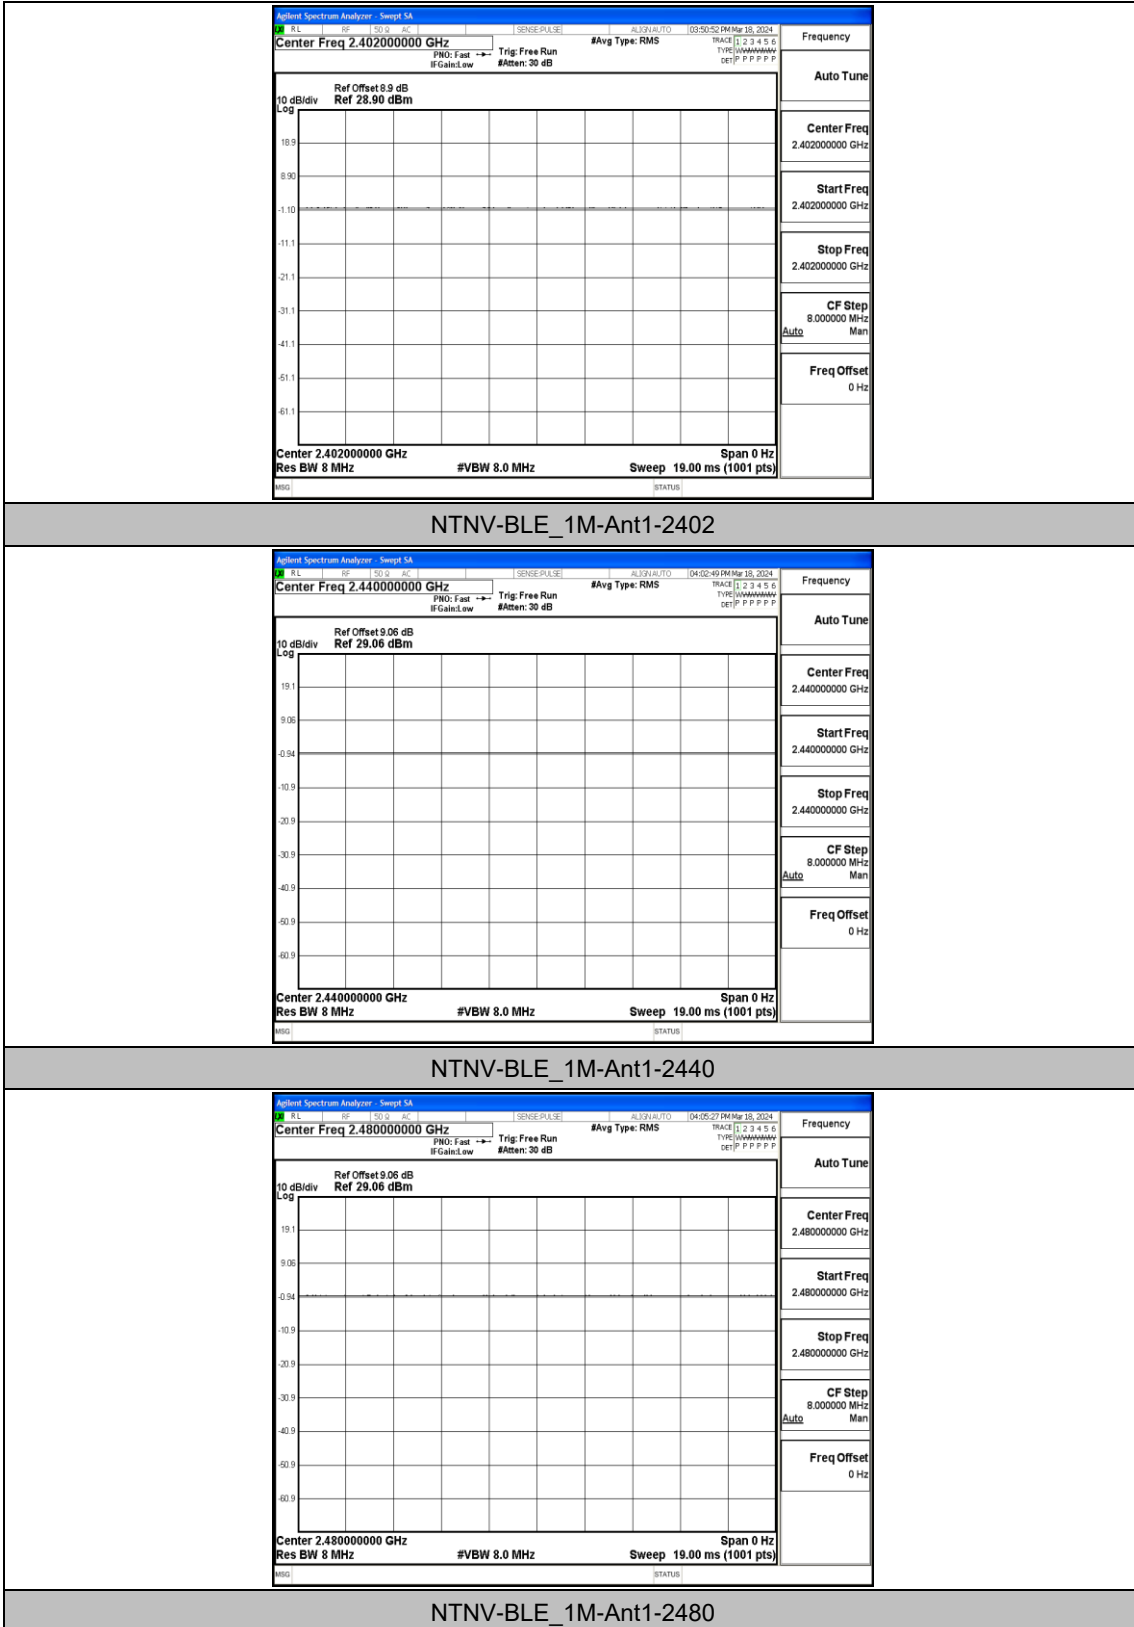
Agilent Spectrum Analyzer - Swept SA
RL RF 50 Ω AC SENSE:PULSE ALIGN AUTO 03:50:52 PM Mar 18, 2024
Center Freq 2.402000000 GHz
PNO: Fast IFGain:Low
Trig: Free Run
#Atten: 30 dB
#Avg Type: RMS
TRACE 1 2 3 4 5 6
TYPE WWWWWW
DET P P P P P P
Frequency
Auto Tune
Ref Offset 8.9 dB
10 dB/div Ref 28.90 dBm
Log
18.9
8.90
-1.10
-11.1
-21.1
-31.1
-41.1
-51.1
-61.1
Center Freq
2.402000000 GHz
Start Freq
2.402000000 GHz
Stop Freq
2.402000000 GHz
CF Step
8.000000 MHz
Auto Man
Freq Offset
0 Hz
Center 2.402000000 GHz
Res BW 8 MHz
#VBW 8.0 MHz
Span 0 Hz
Sweep 19.00 ms (1001 pts)
MSG
STATUS

NTNV-BLE_1M-Ant1-2402

Agilent Spectrum Analyzer - Swept SA
RL RF 50 Ω AC SENSE:PULSE ALIGN AUTO 04:02:49 PM Mar 18, 2024
Center Freq 2.440000000 GHz
PNO: Fast IFGain:Low
Trig: Free Run
#Atten: 30 dB
#Avg Type: RMS
TRACE 1 2 3 4 5 6
TYPE WWWWWW
DET P P P P P P
Frequency
Auto Tune
Ref Offset 9.06 dB
10 dB/div Ref 29.06 dBm
Log
19.1
9.06
-0.94
-10.9
-20.9
-30.9
-40.9
-50.9
-60.9
Center Freq
2.440000000 GHz
Start Freq
2.440000000 GHz
Stop Freq
2.440000000 GHz
CF Step
8.000000 MHz
Auto Man
Freq Offset
0 Hz
Center 2.440000000 GHz
Res BW 8 MHz
#VBW 8.0 MHz
Span 0 Hz
Sweep 19.00 ms (1001 pts)
MSG
STATUS

NTNV-BLE_1M-Ant1-2440

Agilent Spectrum Analyzer - Swept SA
RL RF 50 Ω AC SENSE:PULSE ALIGN AUTO 04:05:27 PM Mar 18, 2024
Center Freq 2.480000000 GHz
PNO: Fast IFGain:Low
Trig: Free Run
#Atten: 30 dB
#Avg Type: RMS
TRACE 1 2 3 4 5 6
TYPE WWWWWW
DET P P P P P P
Frequency
Auto Tune
Ref Offset 9.06 dB
10 dB/div Ref 29.06 dBm
Log
19.1
9.06
-0.94
-10.9
-20.9
-30.9
-40.9
-50.9
-60.9
Center Freq
2.480000000 GHz
Start Freq
2.480000000 GHz
Stop Freq
2.480000000 GHz
CF Step
8.000000 MHz
Auto Man
Freq Offset
0 Hz
Center 2.480000000 GHz
Res BW 8 MHz
#VBW 8.0 MHz
Span 0 Hz
Sweep 19.00 ms (1001 pts)
MSG
STATUS

NTNV-BLE_1M-Ant1-2480